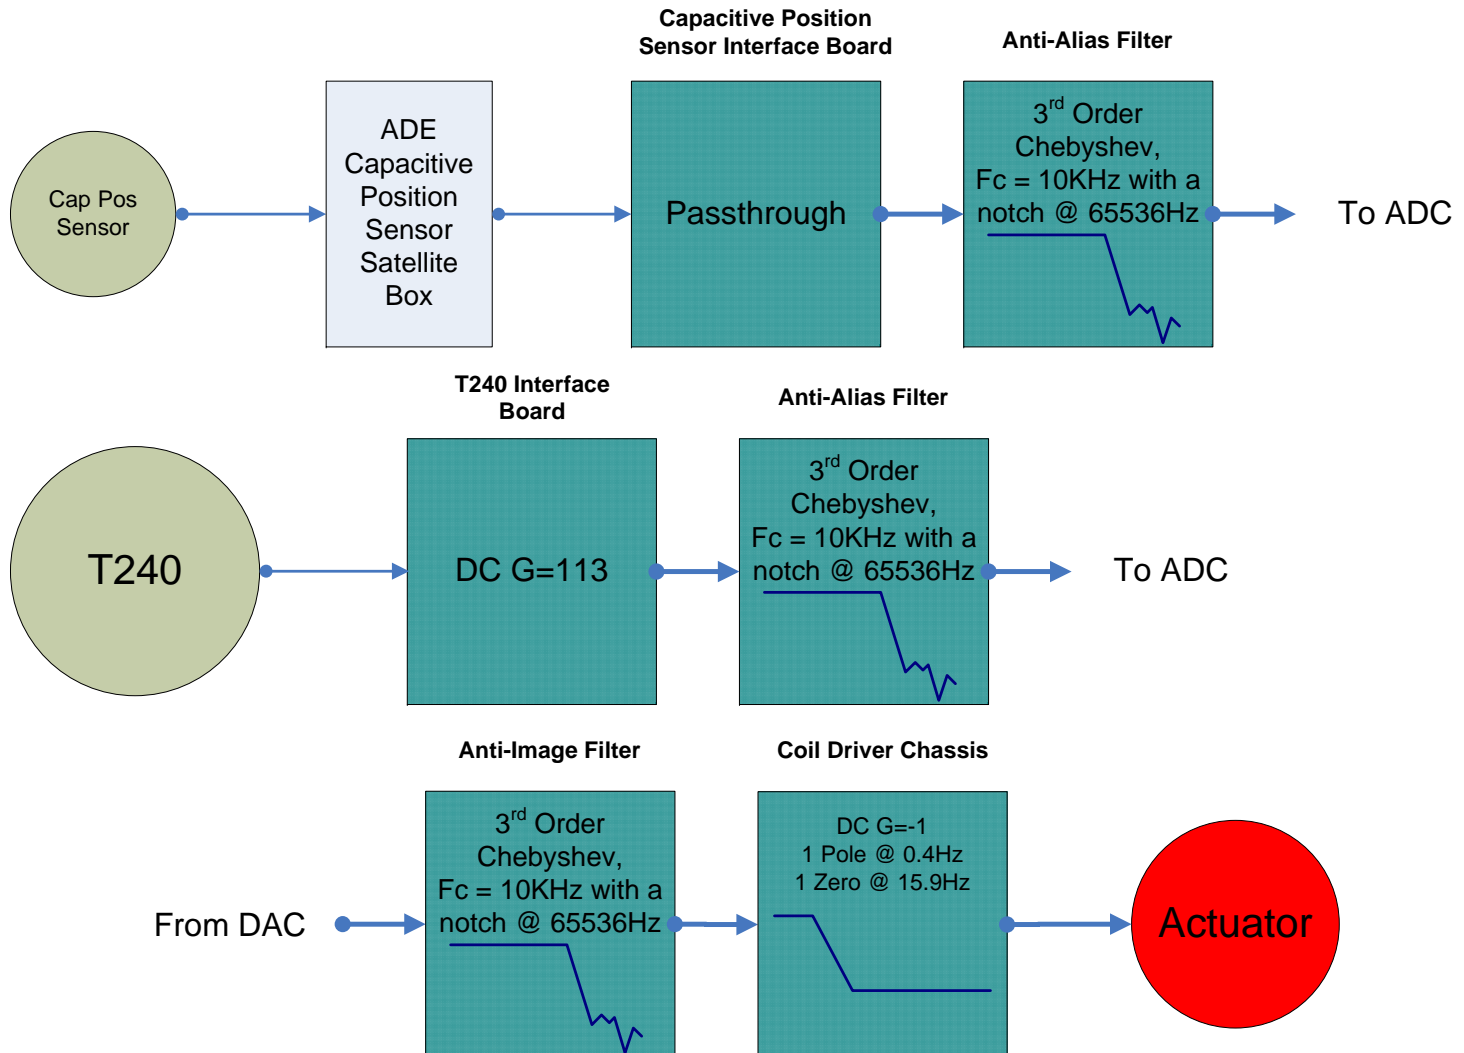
Capacitive Position Sensor Interface Board

Anti-Alias Filter

Cap Pos Sensor

ADE Capacitive Position Sensor Satellite Box

Passthrough

$3^{rd}$ Order Chebyshev, Fc = 10KHz with a notch @ 65536Hz

To ADC

T240 Interface Board

Anti-Alias Filter

T240

DC G=113

$3^{rd}$ Order Chebyshev, Fc = 10KHz with a notch @ 65536Hz

To ADC

Anti-Image Filter

Coil Driver Chassis

From DAC

$3^{rd}$ Order Chebyshev, Fc = 10KHz with a notch @ 65536Hz

DC G=-1
1 Pole @ 0.4Hz
1 Zero @ 15.9Hz

Actuator